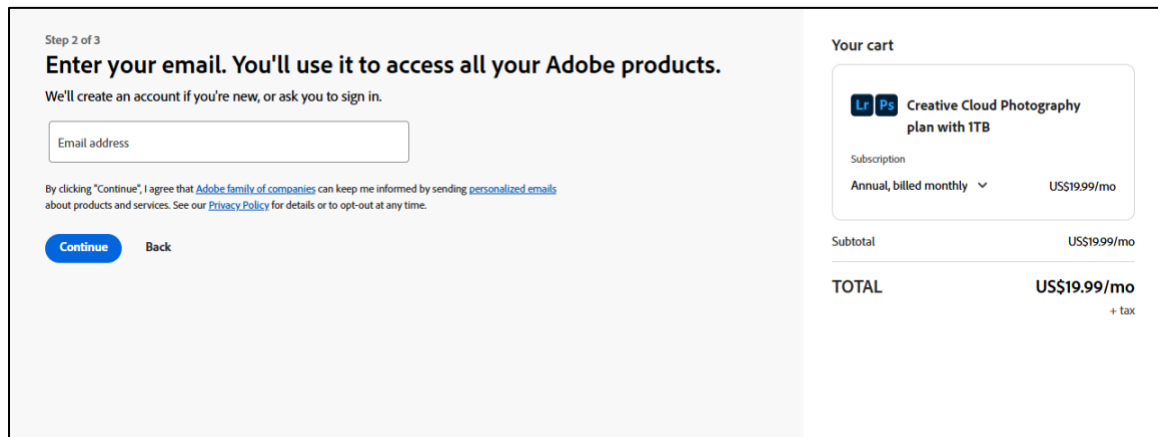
Step 2 of 3

Enter your email. You'll use it to access all your Adobe products.

We'll create an account if you're new, or ask you to sign in.

Email address

By clicking "Continue", I agree that Adobe family of companies can keep me informed by sending personalized emails about products and services. See our Privacy Policy for details or to opt-out at any time.

Continue Back

Your cart

Lr Ps Creative Cloud Photography plan with 1TB

Subscription

Annual, billed monthly US$19.99/mo

Subtotal US$19.99/mo

TOTAL US$19.99/mo

+ tax